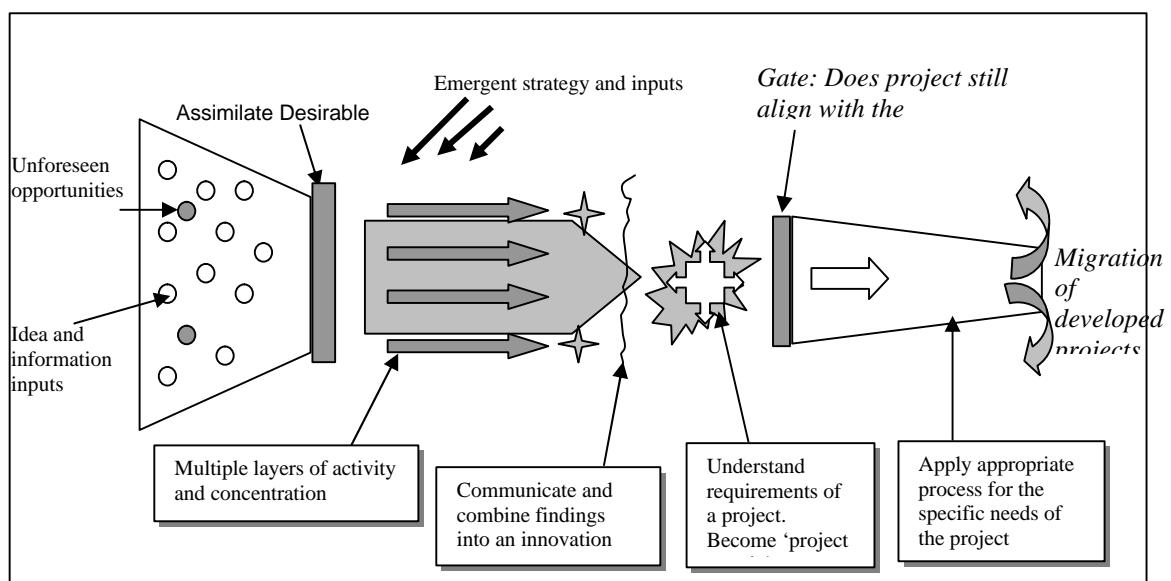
Emergent strategy and inputs

Gate: Does project still align with the

Assimilate Desirable

Unforeseen opportunities

Idea and information inputs

Migration of developed projects

Multiple layers of activity and concentration

Communicate and combine findings into an innovation

Understand requirements of a project. Become 'project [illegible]

Apply appropriate process for the specific needs of the project